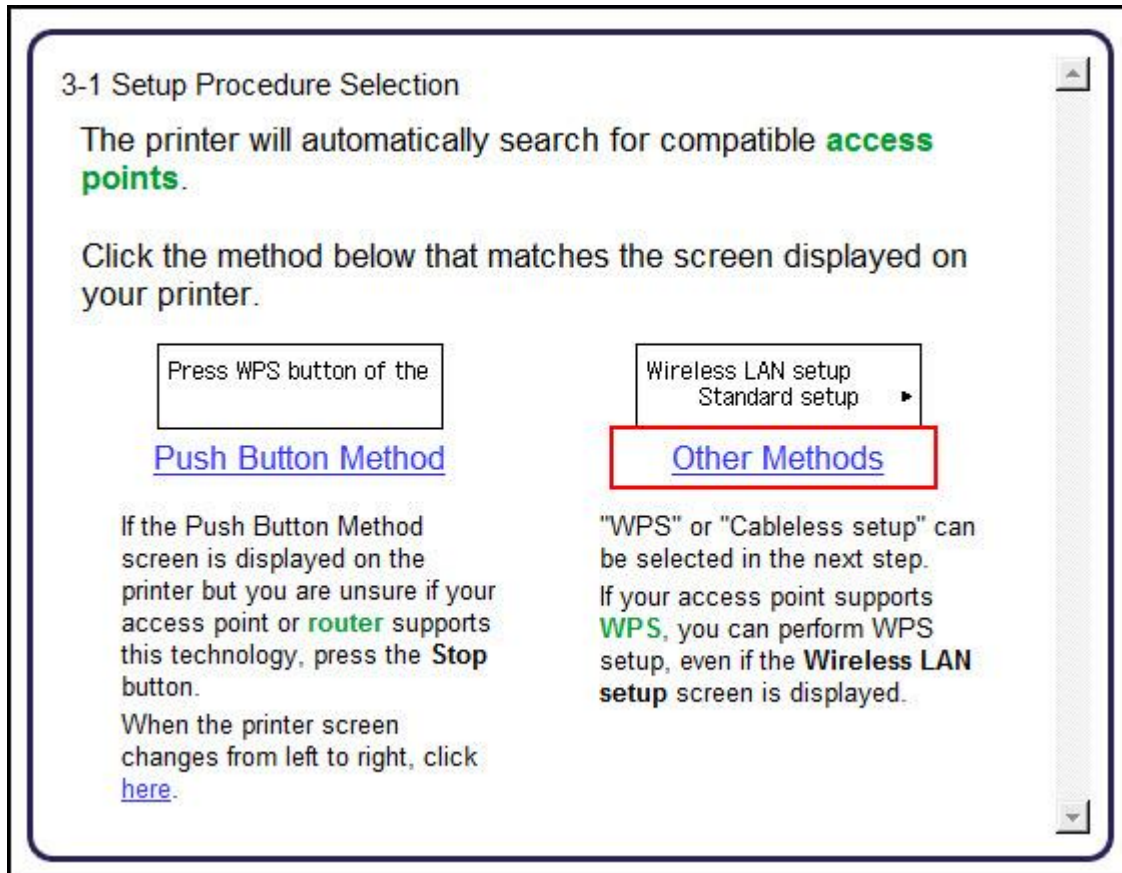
3-1 Setup Procedure Selection

The printer will automatically search for compatible access points.

Click the method below that matches the screen displayed on your printer.

Press WPS button of the

Push Button Method

If the Push Button Method screen is displayed on the printer but you are unsure if your access point or router supports this technology, press the Stop button.

When the printer screen changes from left to right, click here.

Wireless LAN setup
Standard setup ▸

Other Methods

"WPS" or "Cableless setup" can be selected in the next step.

If your access point supports WPS, you can perform WPS setup, even if the Wireless LAN setup screen is displayed.